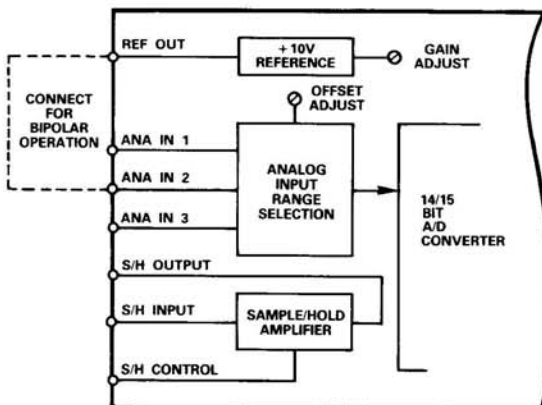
REF OUT

+10V
REFERENCE

GAIN
ADJUST

CONNECT
FOR
BIPOLAR
OPERATION

OFFSET
ADJUST

ANA IN 1

ANA IN 2

ANA IN 3

ANALOG
INPUT
RANGE
SELECTION

14/15
BIT
A/D
CONVERTER

S/H OUTPUT

S/H INPUT

SAMPLE/HOLD
AMPLIFIER

S/H CONTROL